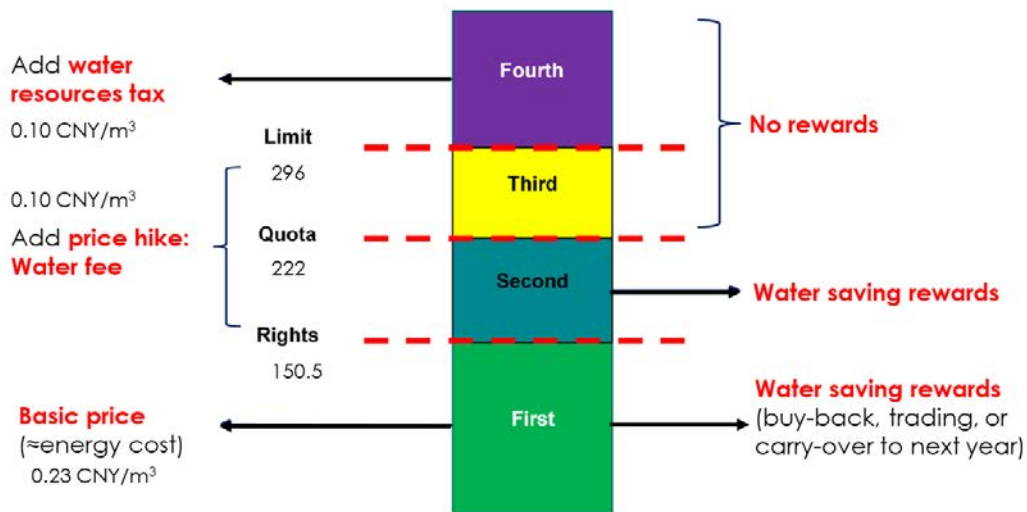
Add water resources tax
0.10 CNY/m$^3$

Fourth

Limit
296

No rewards

0.10 CNY/m$^3$

Third

Add price hike: Water fee

Quota
222

Second

Water saving rewards

Rights
150.5

Basic price
(≈energy cost)
0.23 CNY/m$^3$

First

Water saving rewards
(buy-back, trading, or carry-over to next year)